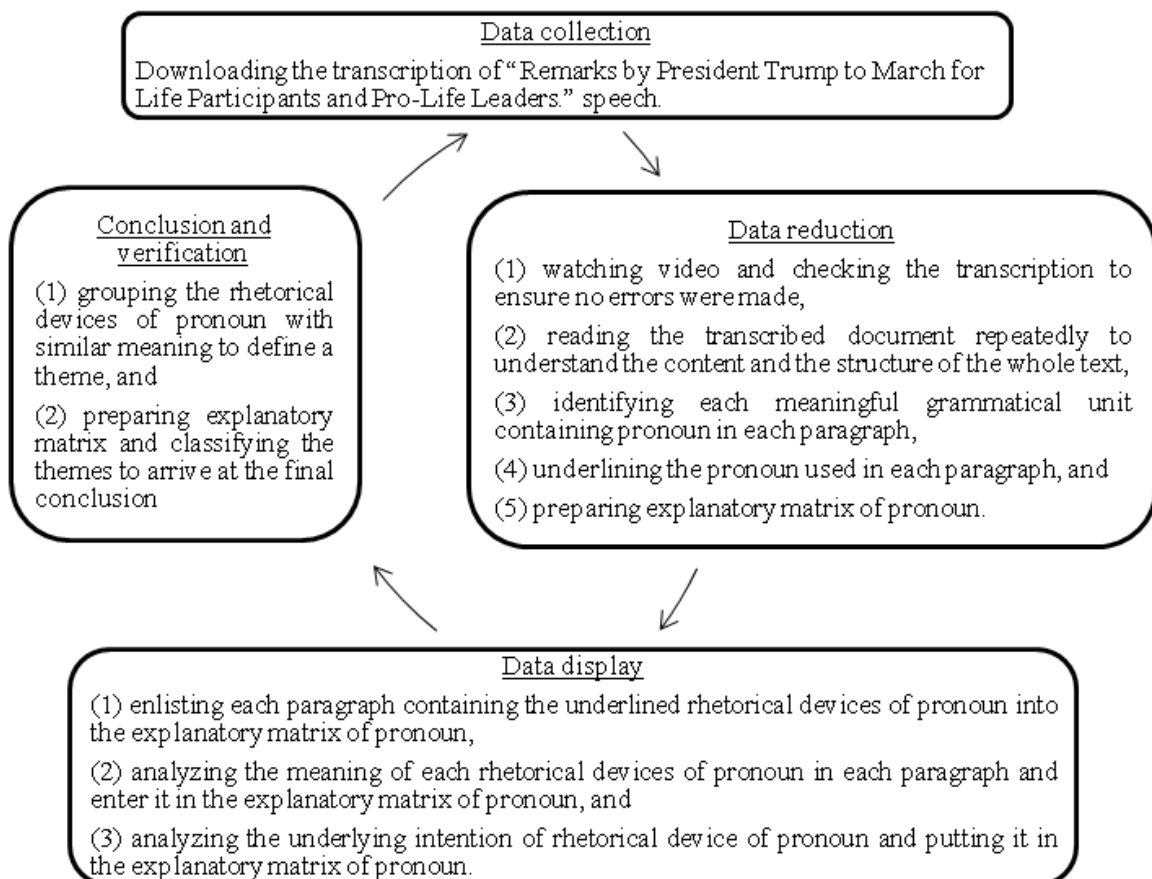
Data collection

Downloading the transcription of "Remarks by President Trump to March for Life Participants and Pro-Life Leaders." speech.

Data reduction

(1) watching video and checking the transcription to ensure no errors were made,

(2) reading the transcribed document repeatedly to understand the content and the structure of the whole text,

(3) identifying each meaningful grammatical unit containing pronoun in each paragraph,

(4) underlining the pronoun used in each paragraph, and

(5) preparing explanatory matrix of pronoun.

Data display

(1) enlisting each paragraph containing the underlined rhetorical devices of pronoun into the explanatory matrix of pronoun,

(2) analyzing the meaning of each rhetorical devices of pronoun in each paragraph and enter it in the explanatory matrix of pronoun, and

(3) analyzing the underlying intention of rhetorical device of pronoun and putting it in the explanatory matrix of pronoun.

Conclusion and verification

(1) grouping the rhetorical devices of pronoun with similar meaning to define a theme, and

(2) preparing explanatory matrix and classifying the themes to arrive at the final conclusion